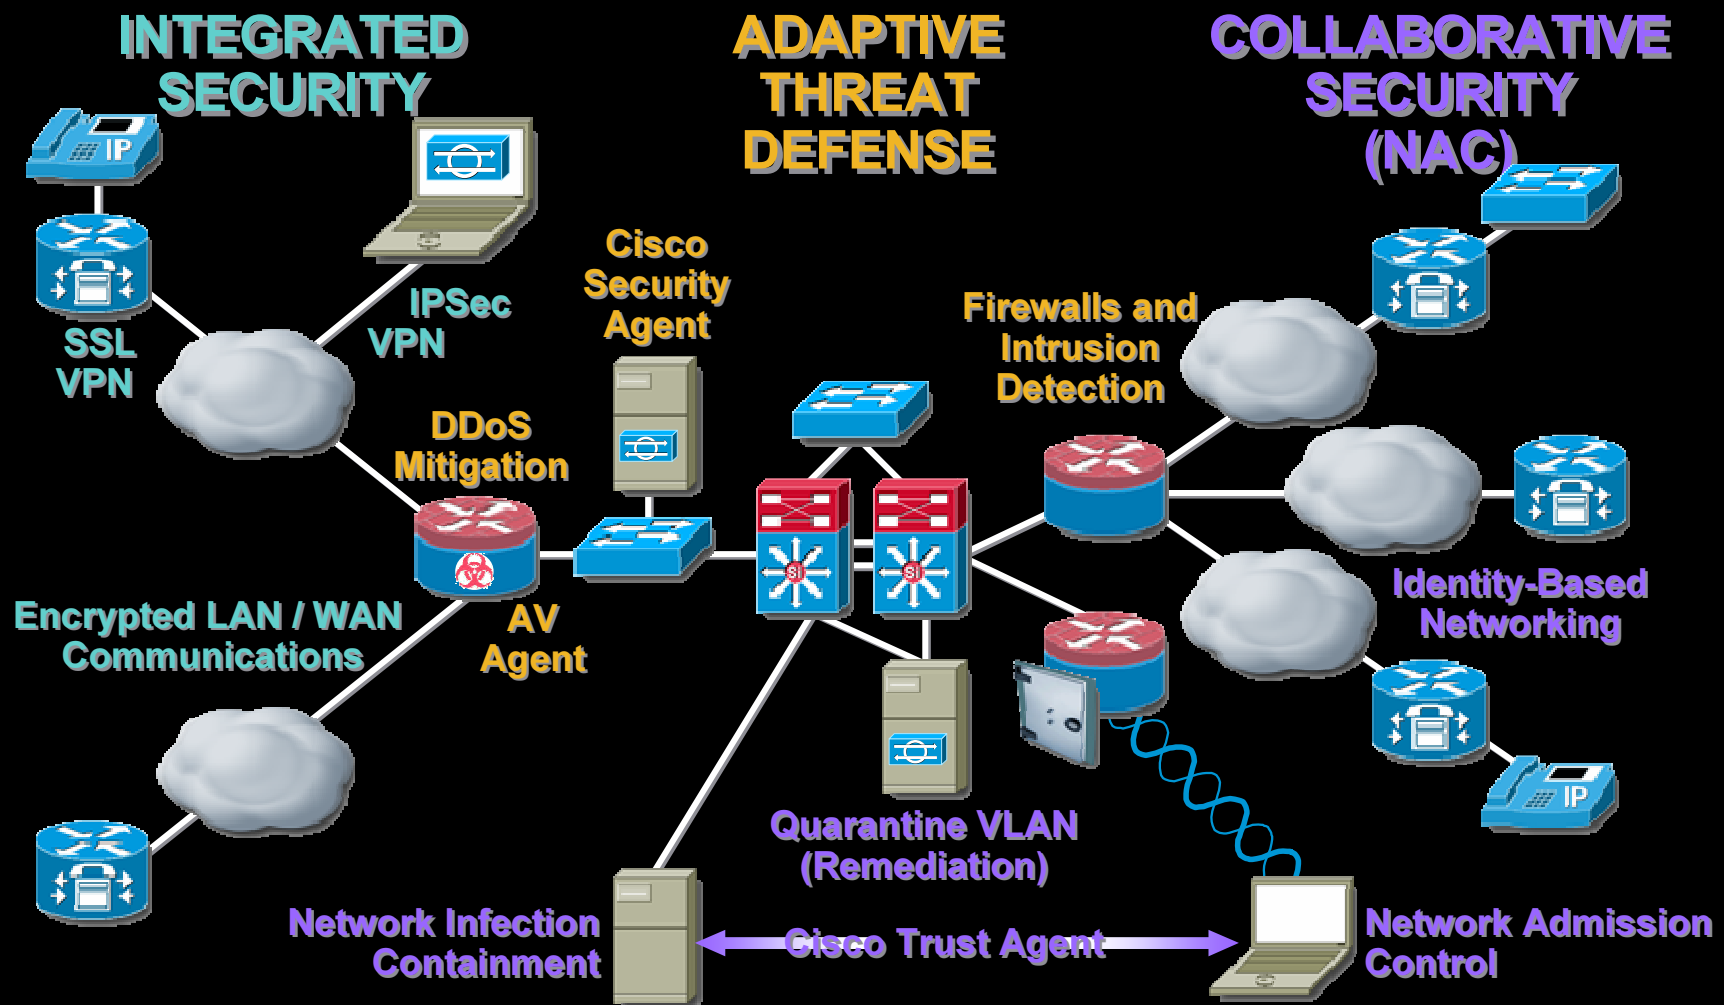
INTEGRATED SECURITY

ADAPTIVE THREAT DEFENSE

COLLABORATIVE SECURITY (NAC)

IP

SSL VPN

IPSec VPN

Cisco Security Agent

Firewalls and Intrusion Detection

DDoS Mitigation

Encrypted LAN / WAN Communications

AV Agent

Identity-Based Networking

IP

Quarantine VLAN (Remediation)

Network Infection Containment

Cisco Trust Agent

Network Admission Control